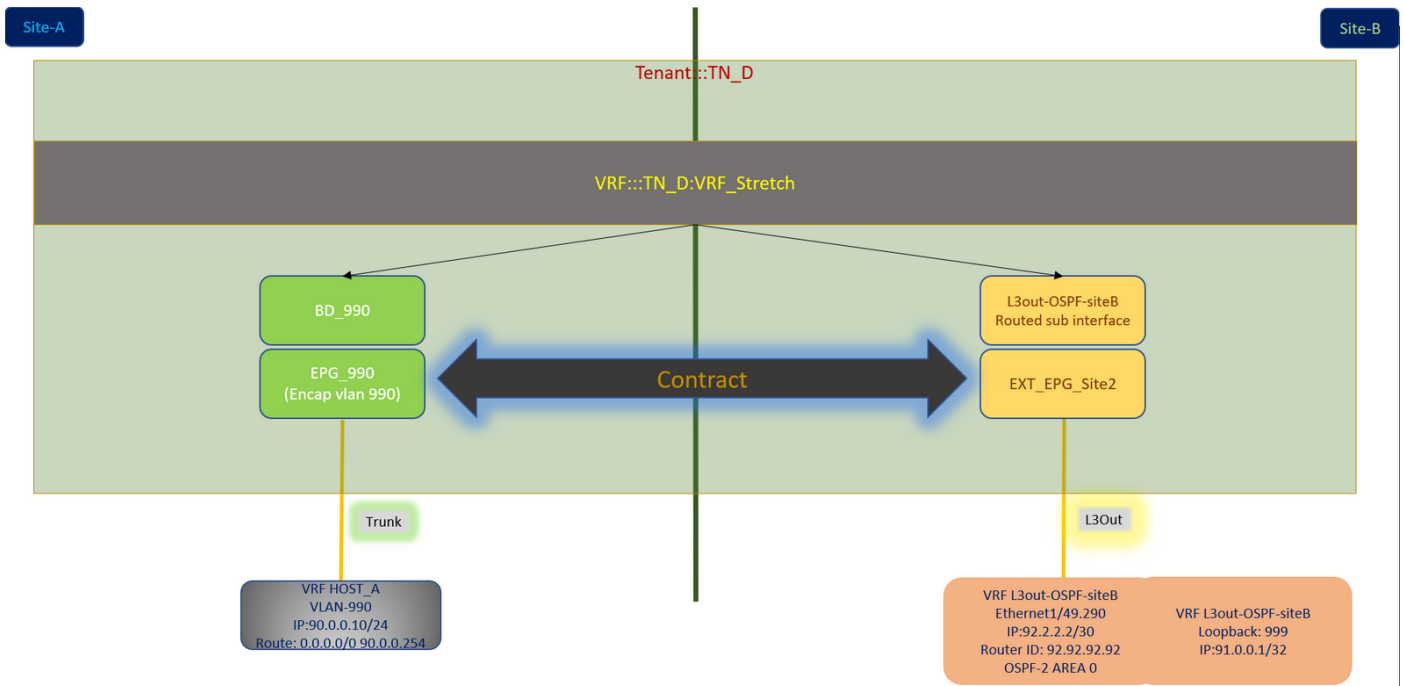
Site-A

Site-B

Tenant:::TN_D

VRF:::TN_D:VRF_Stretch

BD_990

EPG_990
(Encap vlan 990)

Contract

L3out-OSPF-siteB
Routed sub interface

EXT_EPG_Site2

Trunk

L3Out

VRF HOST_A
VLAN-990
IP:90.0.0.10/24
Route: 0.0.0.0/0 90.0.0.254

VRF L3out-OSPF-siteB
Ethernet1/49.290
IP:92.2.2.2/30
Router ID: 92.92.92.92
OSPF-2 AREA 0

VRF L3out-OSPF-siteB
Loopback: 999
IP:91.0.0.1/32